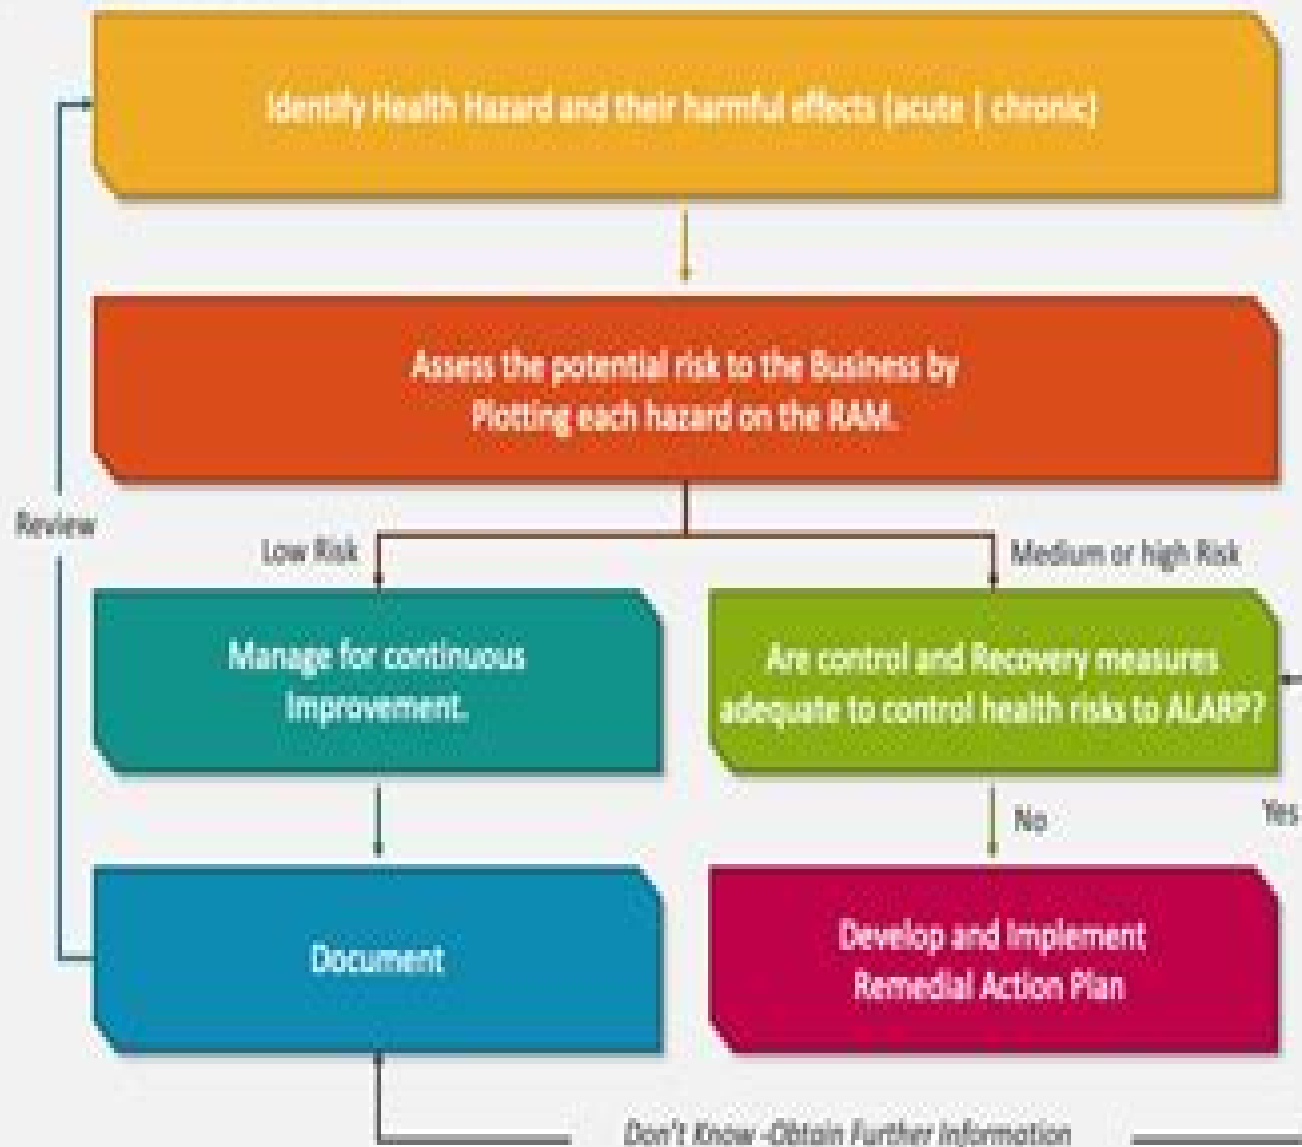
Identify Health Hazard and their harmful effects (acute | chronic)

Assess the potential risk to the Business by Plotting each hazard on the RAM.

Review

Low Risk

Medium or high Risk

Manage for continuous Improvement.

Are control and Recovery measures adequate to control health risks to ALARP?

No

Yes

Document

Develop and Implement Remedial Action Plan

Don't Know -Obtain Further Information